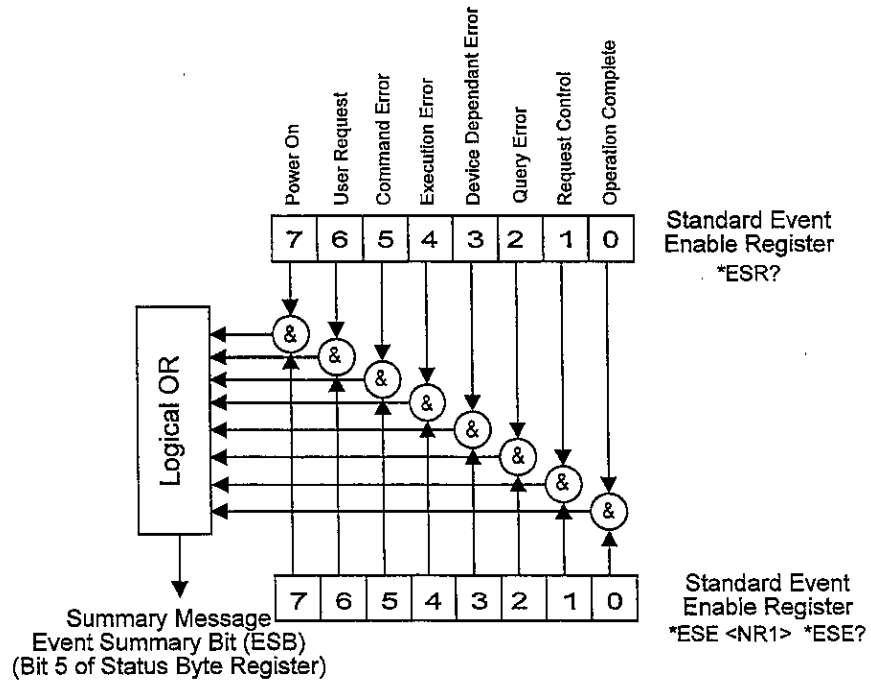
Power On
User Request
Command Error
Execution Error
Device Dependant Error
Query Error
Request Control
Operation Complete

| 7 | 6 | 5 | 4 | 3 | 2 | 1 | 0 |
|---|---|---|---|---|---|---|---|

Standard Event Enable Register
*ESR?

Logical OR

&
&
&
&
&
&
&
&

| 7 | 6 | 5 | 4 | 3 | 2 | 1 | 0 |
|---|---|---|---|---|---|---|---|

Standard Event Enable Register
*ESE <NR1> *ESE?

Summary Message
Event Summary Bit (ESB)
(Bit 5 of Status Byte Register)